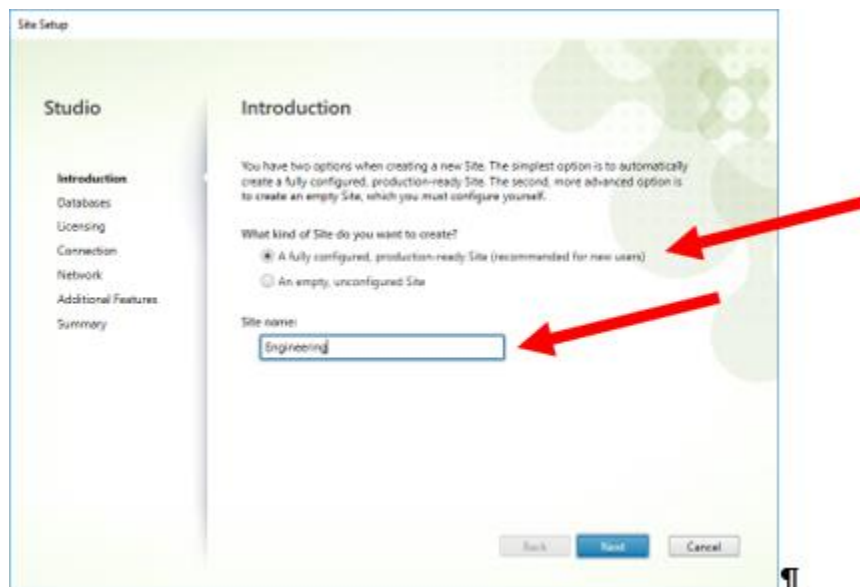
Site Setup

Studio

Introduction
Databases
Licensing
Connection
Network
Additional Features
Summary

Introduction

You have two options when creating a new Site. The simplest option is to automatically create a fully configured, production-ready Site. The second, more advanced option is to create an empty Site, which you must configure yourself.

What kind of Site do you want to create?

A fully configured, production-ready Site (recommended for new users)

An empty, unconfigured Site

Site name:

Engineering

Back Next Cancel

¶